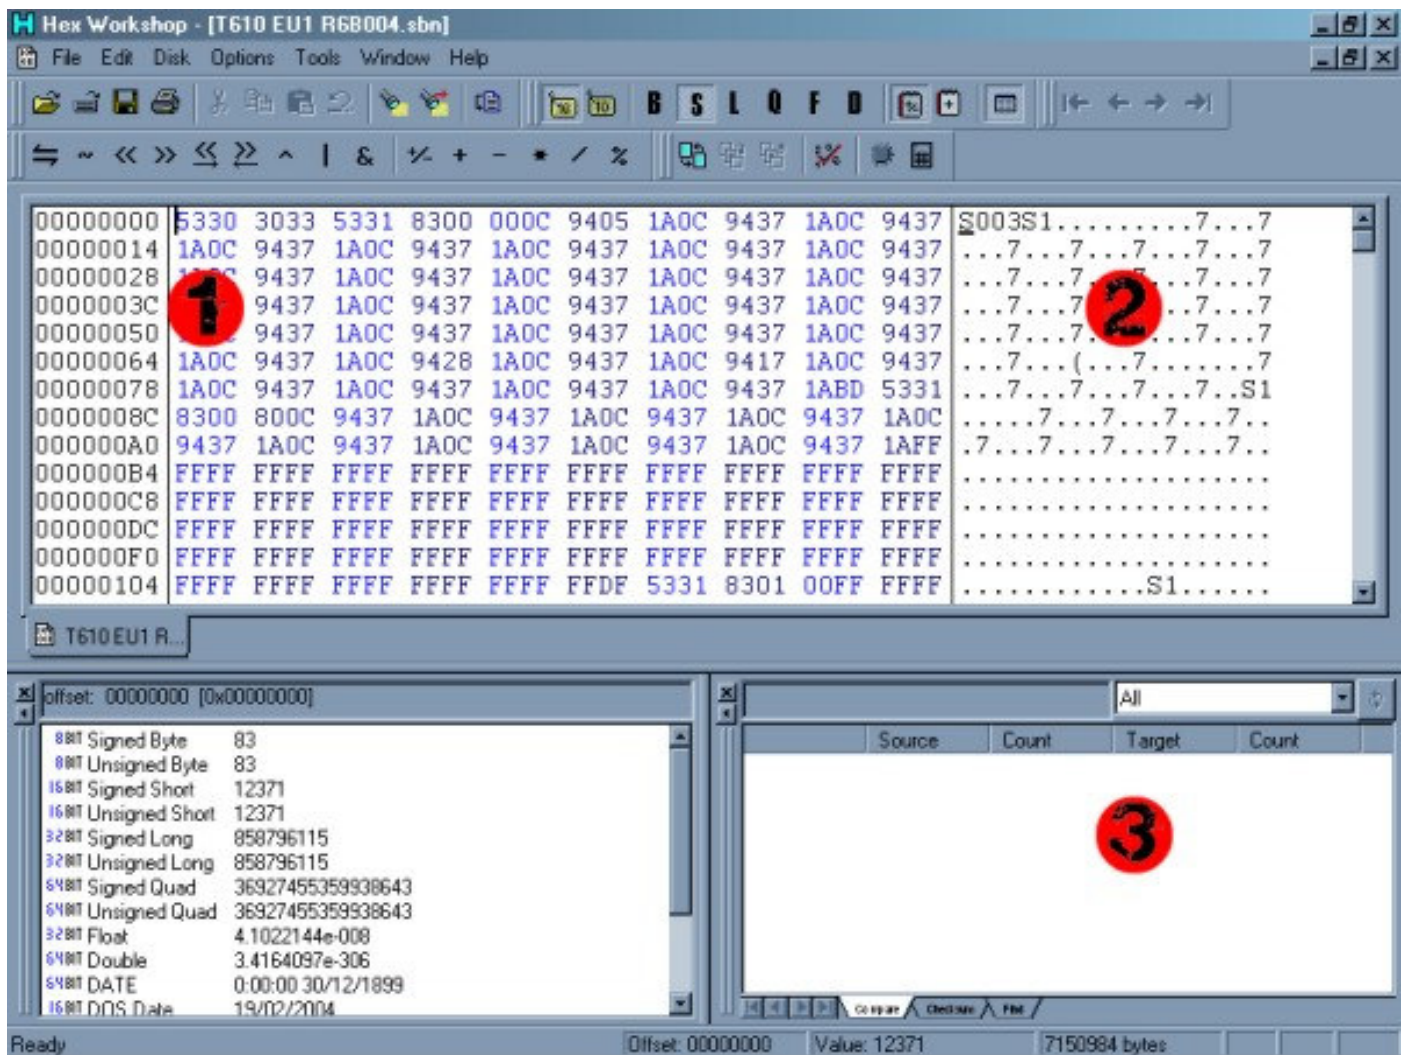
Hex Workshop - [T610 EU1 R6B004.sbn]
File Edit Disk Options Tools Window Help

B S L Q F D

| | | | | | | | | | | | |
|---|---|---|---|---|---|---|---|---|---|---|---|
| 00000000 | 5330 | 3033 | 5331 | 8300 | 000C | 9405 | 1A0C | 9437 | 1A0C | 9437 | S003S1.........7...7 |
| 00000014 | 1A0C | 9437 | 1A0C | 9437 | 1A0C | 9437 | 1A0C | 9437 | 1A0C | 9437 | ...7...7...7...7...7 |
| 00000028 | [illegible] | 9437 | 1A0C | 9437 | 1A0C | 9437 | 1A0C | 9437 | 1A0C | 9437 | ...7...7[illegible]...7...7 |
| 0000003C | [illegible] | 9437 | 1A0C | 9437 | 1A0C | 9437 | 1A0C | 9437 | 1A0C | 9437 | ...7...7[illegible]...7...7 |
| 00000050 | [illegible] | 9437 | 1A0C | 9437 | 1A0C | 9437 | 1A0C | 9437 | 1A0C | 9437 | ...7...7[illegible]...7...7 |
| 00000064 | 1A0C | 9437 | 1A0C | 9428 | 1A0C | 9437 | 1A0C | 9417 | 1A0C | 9437 | ...7...(...7.......7 |
| 00000078 | 1A0C | 9437 | 1A0C | 9437 | 1A0C | 9437 | 1A0C | 9437 | 1ABD | 5331 | ...7...7...7...7..S1 |
| 0000008C | 8300 | 800C | 9437 | 1A0C | 9437 | 1A0C | 9437 | 1A0C | 9437 | 1A0C | .....7...7...7...7.. |
| 000000A0 | 9437 | 1A0C | 9437 | 1A0C | 9437 | 1A0C | 9437 | 1A0C | 9437 | 1AFF | .7...7...7...7...7.. |
| 000000B4 | FFFF | FFFF | FFFF | FFFF | FFFF | FFFF | FFFF | FFFF | FFFF | FFFF | .................... |
| 000000C8 | FFFF | FFFF | FFFF | FFFF | FFFF | FFFF | FFFF | FFFF | FFFF | FFFF | .................... |
| 000000DC | FFFF | FFFF | FFFF | FFFF | FFFF | FFFF | FFFF | FFFF | FFFF | FFFF | .................... |
| 000000F0 | FFFF | FFFF | FFFF | FFFF | FFFF | FFFF | FFFF | FFFF | FFFF | FFFF | .................... |
| 00000104 | FFFF | FFFF | FFFF | FFFF | FFFF | FFDF | 5331 | 8301 | 00FF | FFFF | ............S1...... |

1
2

T610 EU1 R...

offset: 00000000 [0x00000000]

| | |
|---|---|
| 8BIT Signed Byte | 83 |
| 8BIT Unsigned Byte | 83 |
| 16BIT Signed Short | 12371 |
| 16BIT Unsigned Short | 12371 |
| 32BIT Signed Long | 858796115 |
| 32BIT Unsigned Long | 858796115 |
| 64BIT Signed Quad | 36927455359938643 |
| 64BIT Unsigned Quad | 36927455359938643 |
| 32BIT Float | 4.1022144e-008 |
| 64BIT Double | 3.4164097e-306 |
| 64BIT DATE | 0:00:00 30/12/1899 |
| 16BIT DOS Date | 19/02/2004 |

All

| Source | Count | Target | Count |
|---|---|---|---|

3

Compare Checksum Find

Ready | Offset: 00000000 | Value: 12371 | 7150984 bytes